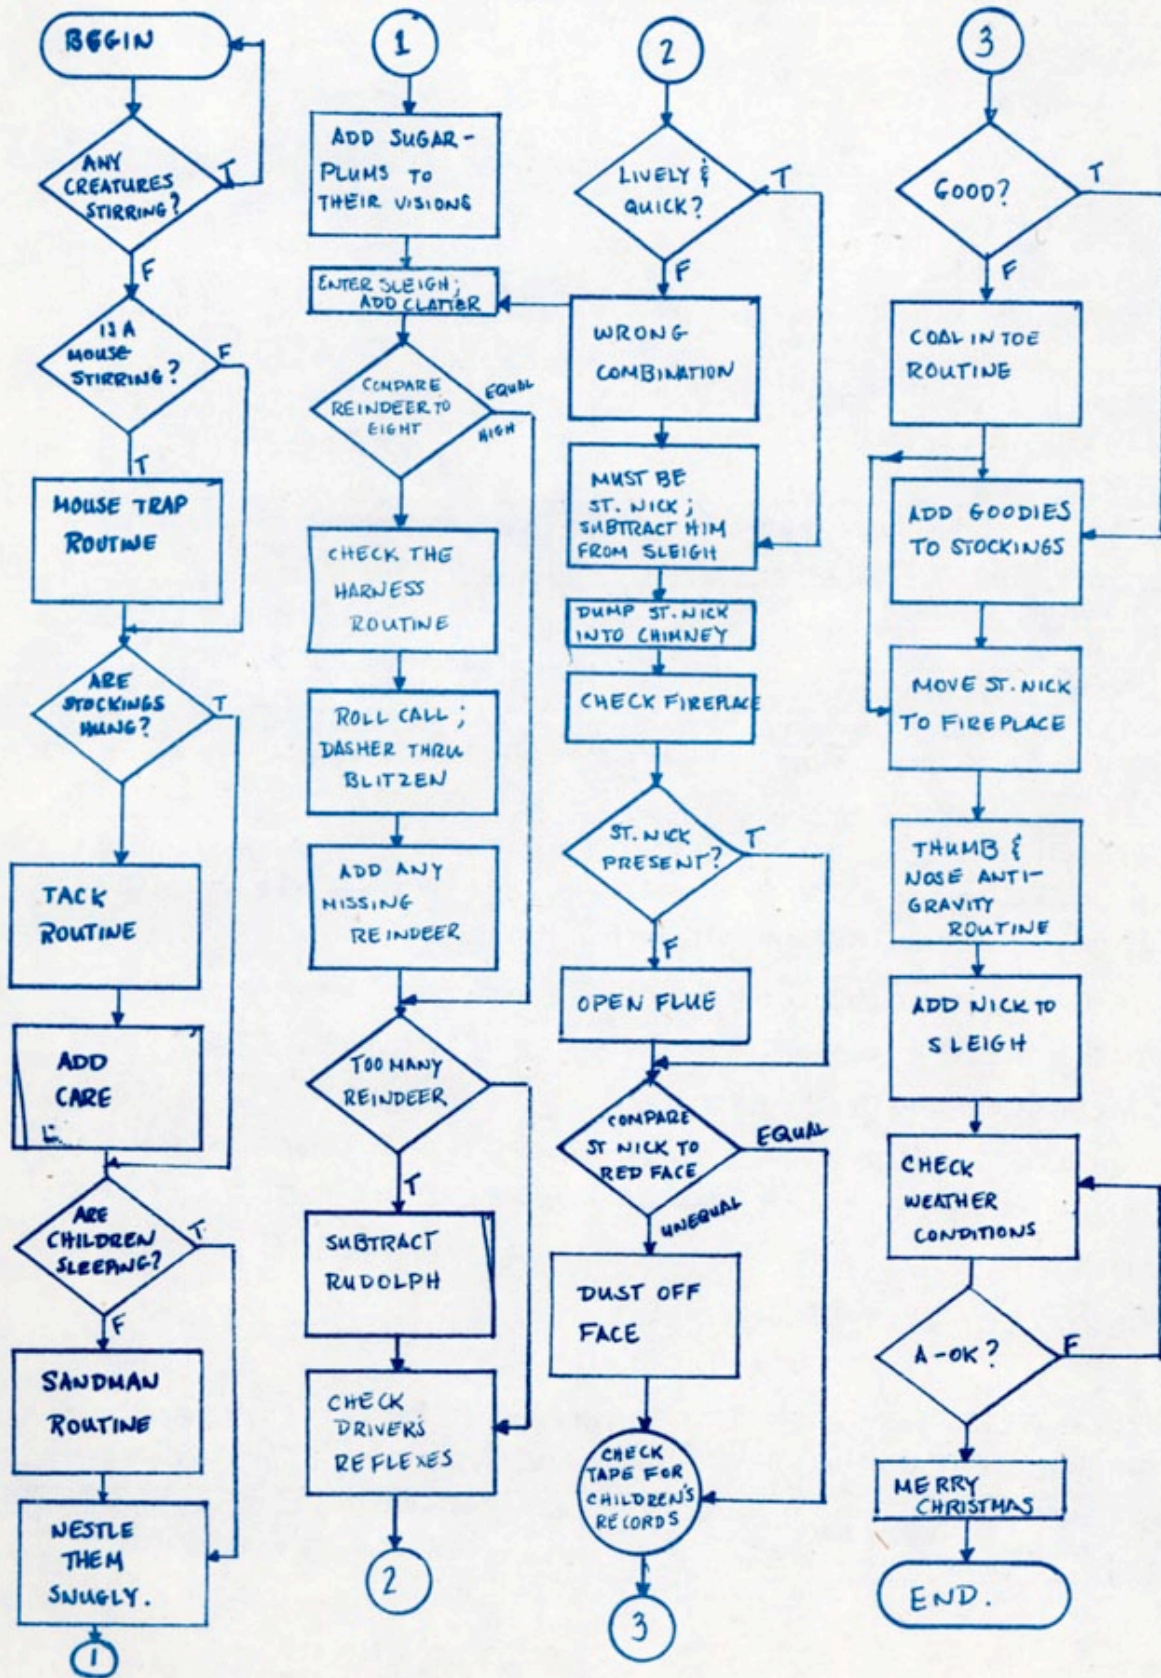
BEGIN

ANY CREATURES STIRRING?

T

F

IS A MOUSE STIRRING?

F

T

MOUSE TRAP ROUTINE

ARE STOCKINGS HUNG?

T

TACK ROUTINE

ADD CARE

ARE CHILDREN SLEEPING?

T

F

SANDMAN ROUTINE

NESTLE THEM SNUGLY.

1

1

ADD SUGAR-PLUMS TO THEIR VISIONS

ENTER SLEIGH; ADD CLATTER

COMPARE REINDEER TO EIGHT

EQUAL

HIGH

CHECK THE HARNESS ROUTINE

ROLL CALL; DASHER THRU BLITZEN

ADD ANY MISSING REINDEER

TOO MANY REINDEER

T

SUBTRACT RUDOLPH

CHECK DRIVERS REFLEXES

2

2

LIVELY & QUICK?

T

F

WRONG COMBINATION

MUST BE ST. NICK; SUBTRACT HIM FROM SLEIGH

DUMP ST. NICK INTO CHIMNEY

CHECK FIREPLACE

ST. NICK PRESENT?

T

F

OPEN FLUE

COMPARE ST NICK TO RED FACE

EQUAL

UNEQUAL

DUST OFF FACE

CHECK TAPE FOR CHILDREN'S RECORDS

3

3

GOOD?

T

F

COAL IN TOE ROUTINE

ADD GOODIES TO STOCKINGS

MOVE ST. NICK TO FIREPLACE

THUMB & NOSE ANTI-GRAVITY ROUTINE

ADD NICK TO SLEIGH

CHECK WEATHER CONDITIONS

A-OK?

F

MERRY CHRISTMAS

END.